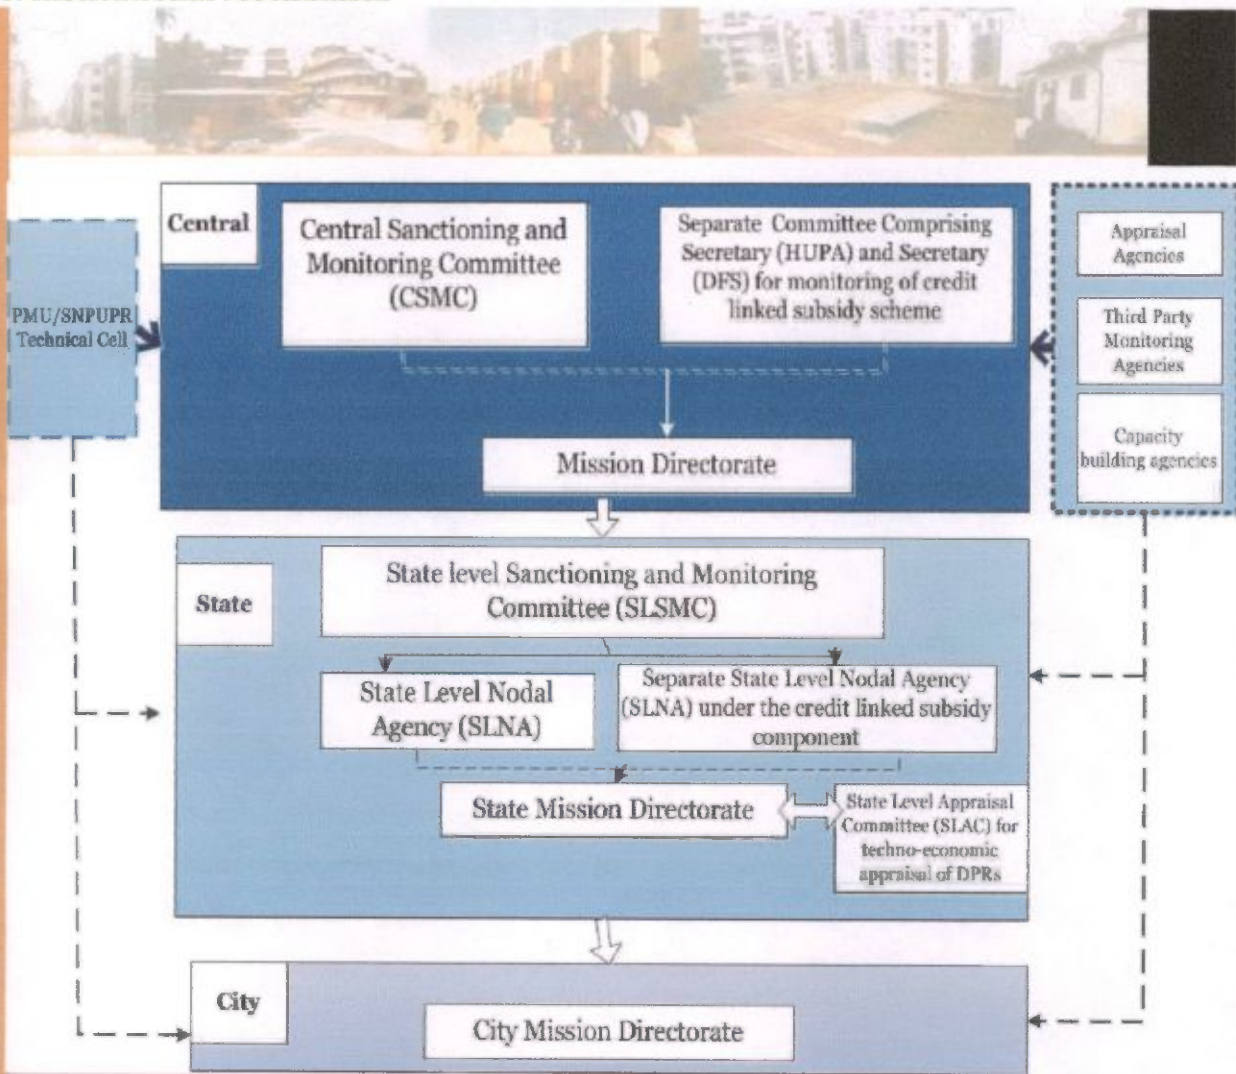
Central

Central Sanctioning and Monitoring Committee (CSMC)

Separate Committee Comprising Secretary (HUPA) and Secretary (DFS) for monitoring of credit linked subsidy scheme

PMU/SNPUPR Technical Cell

Appraisal Agencies

Third Party Monitoring Agencies

Capacity building agencies

Mission Directorate

State

State level Sanctioning and Monitoring Committee (SLSMC)

State Level Nodal Agency (SLNA)

Separate State Level Nodal Agency (SLNA) under the credit linked subsidy component

State Mission Directorate

State Level Appraisal Committee (SLAC) for techno-economic appraisal of DPRs

City

City Mission Directorate